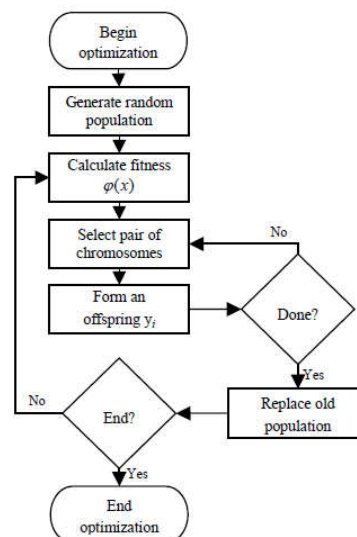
Begin optimization

Generate random population

Calculate fitness $\varphi(x)$

Select pair of chromosomes

No

Form an offspring $y_i$

Done?

Yes

No

End?

Replace old population

Yes

End optimization